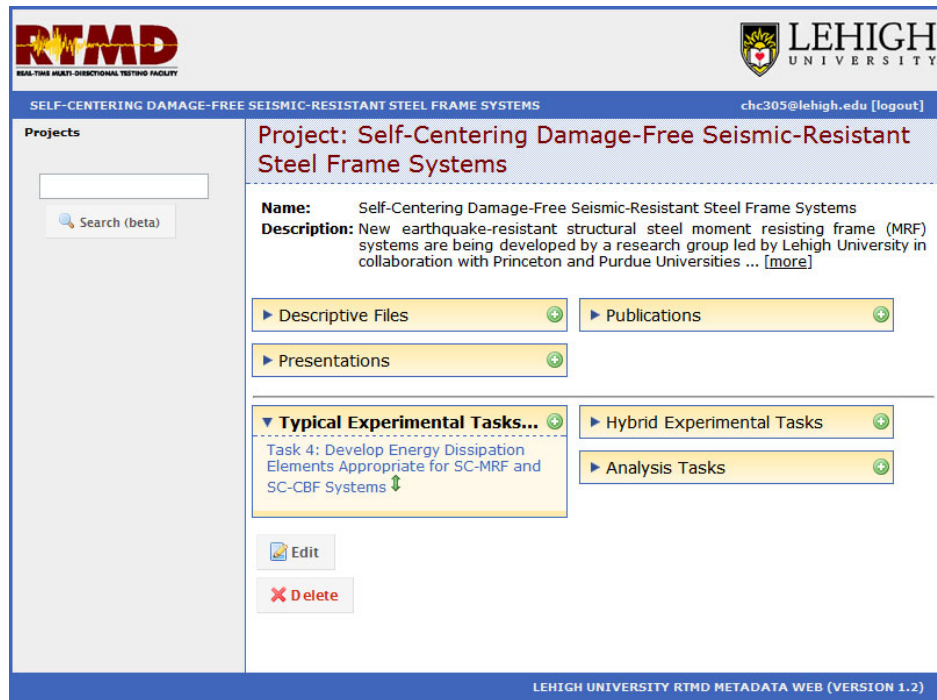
RTMD
REAL-TIME MULTI-DIRECTIONAL TESTING FACILITY

LEHIGH
UNIVERSITY

SELF-CENTERING DAMAGE-FREE SEISMIC-RESISTANT STEEL FRAME SYSTEMS

chc305@lehigh.edu [logout]

Projects

Search (beta)

Project: Self-Centering Damage-Free Seismic-Resistant Steel Frame Systems

Name: Self-Centering Damage-Free Seismic-Resistant Steel Frame Systems

Description: New earthquake-resistant structural steel moment resisting frame (MRF) systems are being developed by a research group led by Lehigh University in collaboration with Princeton and Purdue Universities ... [more]

▶ Descriptive Files

▶ Publications

▶ Presentations

▼ Typical Experimental Tasks...

Task 4: Develop Energy Dissipation Elements Appropriate for SC-MRF and SC-CBF Systems

▶ Hybrid Experimental Tasks

▶ Analysis Tasks

Edit

Delete

LEHIGH UNIVERSITY RTMD METADATA WEB (VERSION 1.2)